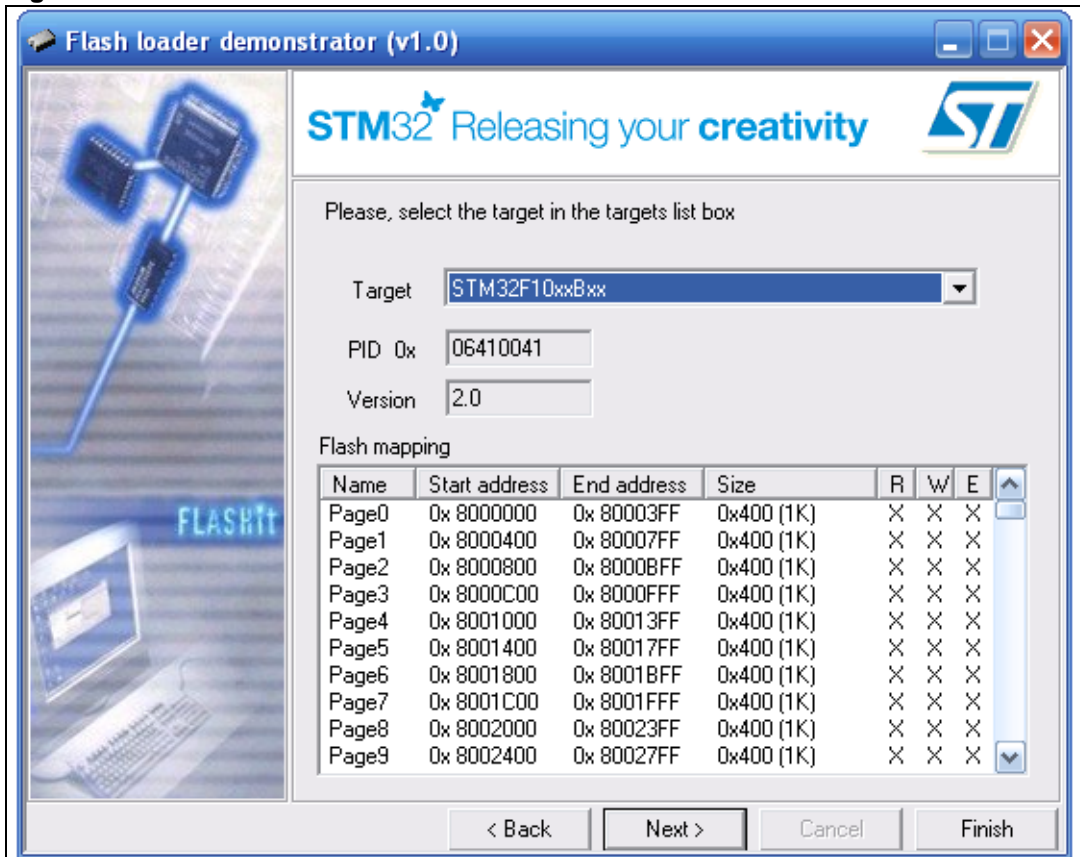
Flash loader demonstrator (v1.0)

FLASHit

STM32 Releasing your creativity

Please, select the target in the targets list box

Target STM32F10xxBxx

PID 0x 06410041

Version 2.0

Flash mapping

| Name | Start address | End address | Size | R | W | E |
|---|---|---|---|---|---|---|
| Page0 | 0x 8000000 | 0x 80003FF | 0x400 (1K) | X | X | X |
| Page1 | 0x 8000400 | 0x 80007FF | 0x400 (1K) | X | X | X |
| Page2 | 0x 8000800 | 0x 8000BFF | 0x400 (1K) | X | X | X |
| Page3 | 0x 8000C00 | 0x 8000FFF | 0x400 (1K) | X | X | X |
| Page4 | 0x 8001000 | 0x 80013FF | 0x400 (1K) | X | X | X |
| Page5 | 0x 8001400 | 0x 80017FF | 0x400 (1K) | X | X | X |
| Page6 | 0x 8001800 | 0x 8001BFF | 0x400 (1K) | X | X | X |
| Page7 | 0x 8001C00 | 0x 8001FFF | 0x400 (1K) | X | X | X |
| Page8 | 0x 8002000 | 0x 80023FF | 0x400 (1K) | X | X | X |
| Page9 | 0x 8002400 | 0x 80027FF | 0x400 (1K) | X | X | X |

< Back Next > Cancel Finish